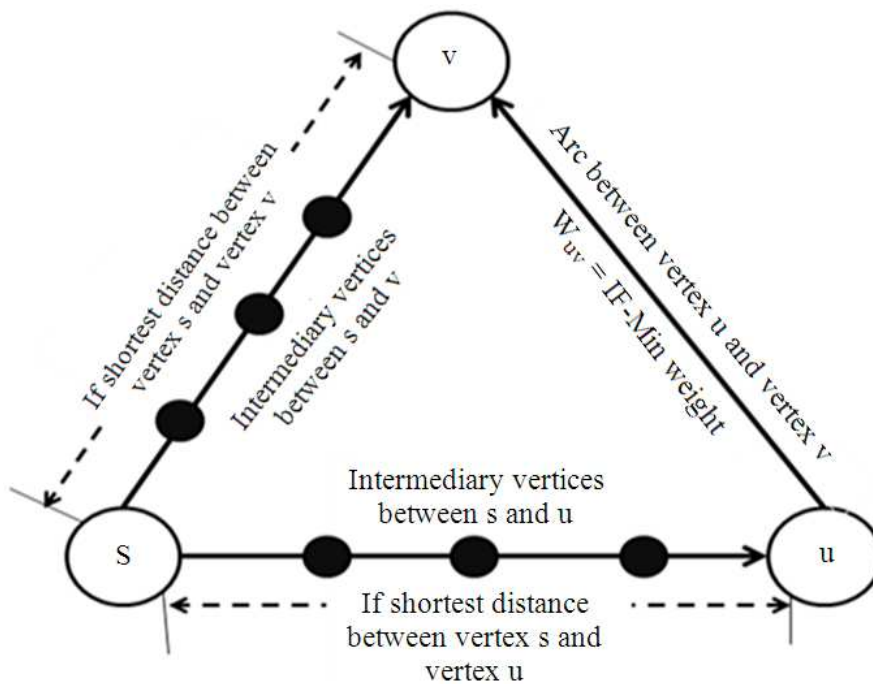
v

If shortest distance between vertex s and vertex v

Intermediary vertices between s and v

Arc between vertex u and vertex v

$W_{uv}$ = IF-Min weight

Intermediary vertices between s and u

S

u

If shortest distance between vertex s and vertex u